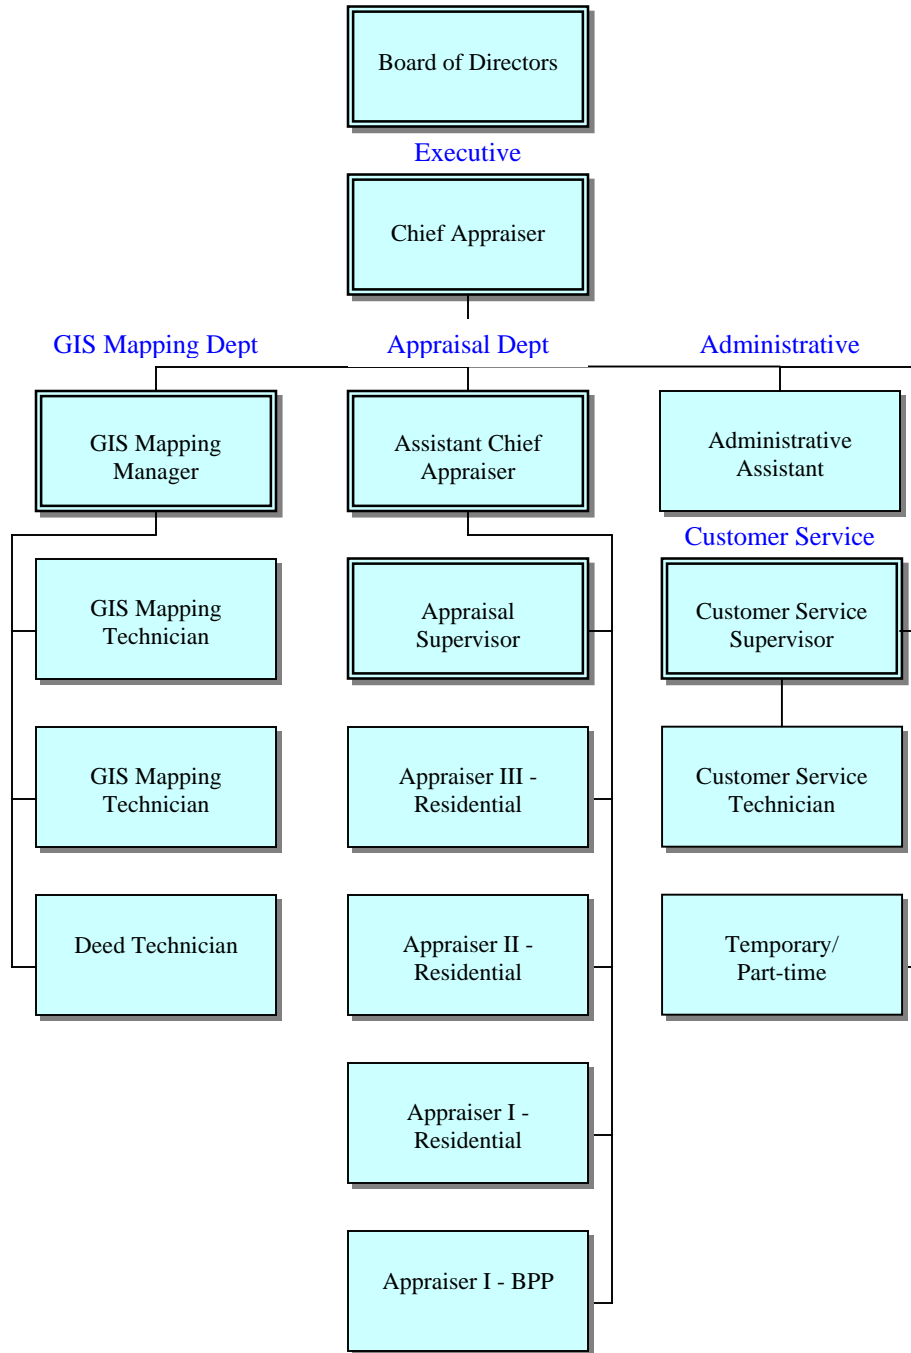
Board of Directors

Executive

Chief Appraiser

GIS Mapping Dept

Appraisal Dept

Administrative

GIS Mapping Manager

Assistant Chief Appraiser

Administrative Assistant

Customer Service

GIS Mapping Technician

Appraisal Supervisor

Customer Service Supervisor

GIS Mapping Technician

Appraiser III - Residential

Customer Service Technician

Deed Technician

Appraiser II - Residential

Temporary/ Part-time

Appraiser I - Residential

Appraiser I - BPP